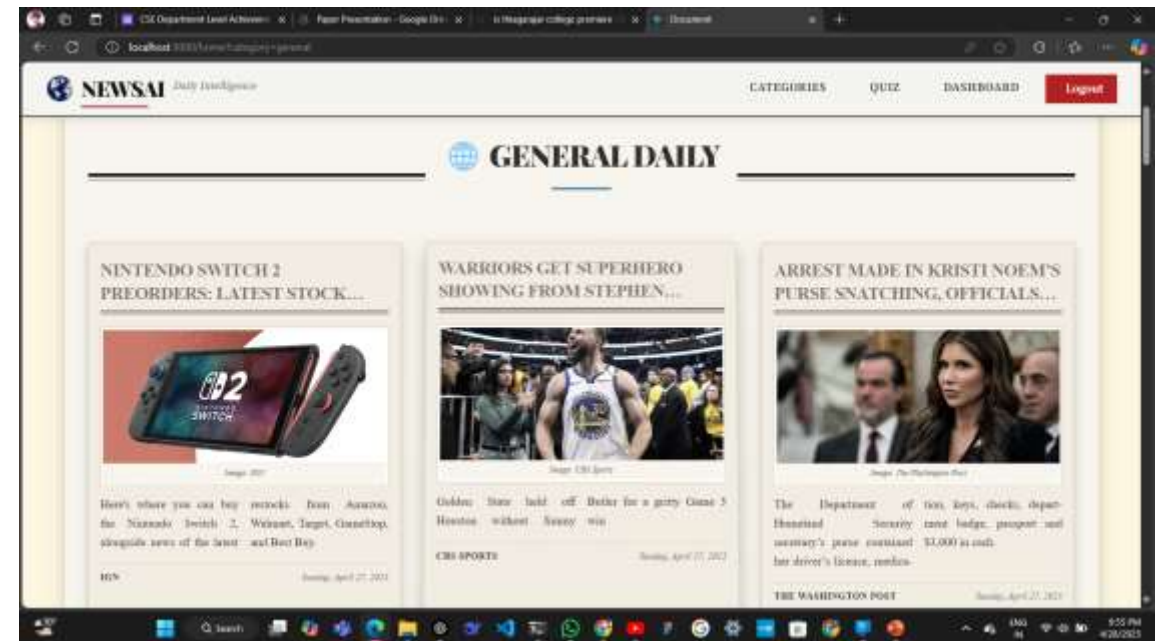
CSE Department Level Achieve | Paper Presentation - Google Dri | Nagarajan college pramani | Document

localhost

NEWSAI Daily Intelligence

CATEGORIES QUIZ DASHBOARD Logout

GENERAL DAILY

NINTENDO SWITCH 2 PREORDERS: LATEST STOCK...

Image: IGN

Here's where you can buy restocks from Amazon, the Nintendo Switch 2, Walmart, Target, GameStop, alongside news of the latest and Best Buy.

IGN Sunday, April 27, 2025

WARRIORS GET SUPERHERO SHOWING FROM STEPHEN...

Image: CBS Sports

Golden State held off Butler for a gritty Game 3 Houston without Jimmy win

CBS SPORTS Sunday, April 27, 2025

ARREST MADE IN KRISTI NOEM'S PURSE SNATCHING, OFFICIALS...

Image: The Washington Post

The Department of Homeland Security secretary's purse contained her driver's license, medica- tion, keys, checks, depart- ment badge, passport and $3,000 in cash.

THE WASHINGTON POST Sunday, April 27, 2025

Search

ENG IN 9:55 PM 4/28/2025